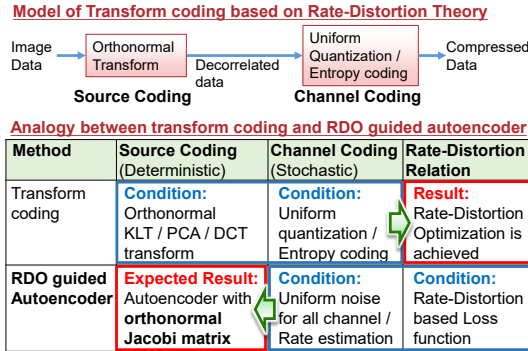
Model of Transform coding based on Rate-Distortion Theory

Image Data

Orthonormal Transform

Decorrelated data

Uniform Quantization / Entropy coding

Compressed Data

Source Coding

Channel Coding

Analogy between transform coding and RDO guided autoencoder

| Method | Source Coding (Deterministic) | Channel Coding (Stochastic) | Rate-Distortion Relation |
|---|---|---|---|
| Transform coding | Condition: Orthonormal KLT / PCA / DCT transform | Condition: Uniform quantization / Entropy coding | Result: Rate-Distortion Optimization is achieved |
| RDO guided Autoencoder | Expected Result: Autoencoder with orthonormal Jacobi matrix | Condition: Uniform noise for all channel / Rate estimation | Condition: Rate-Distortion based Loss function |